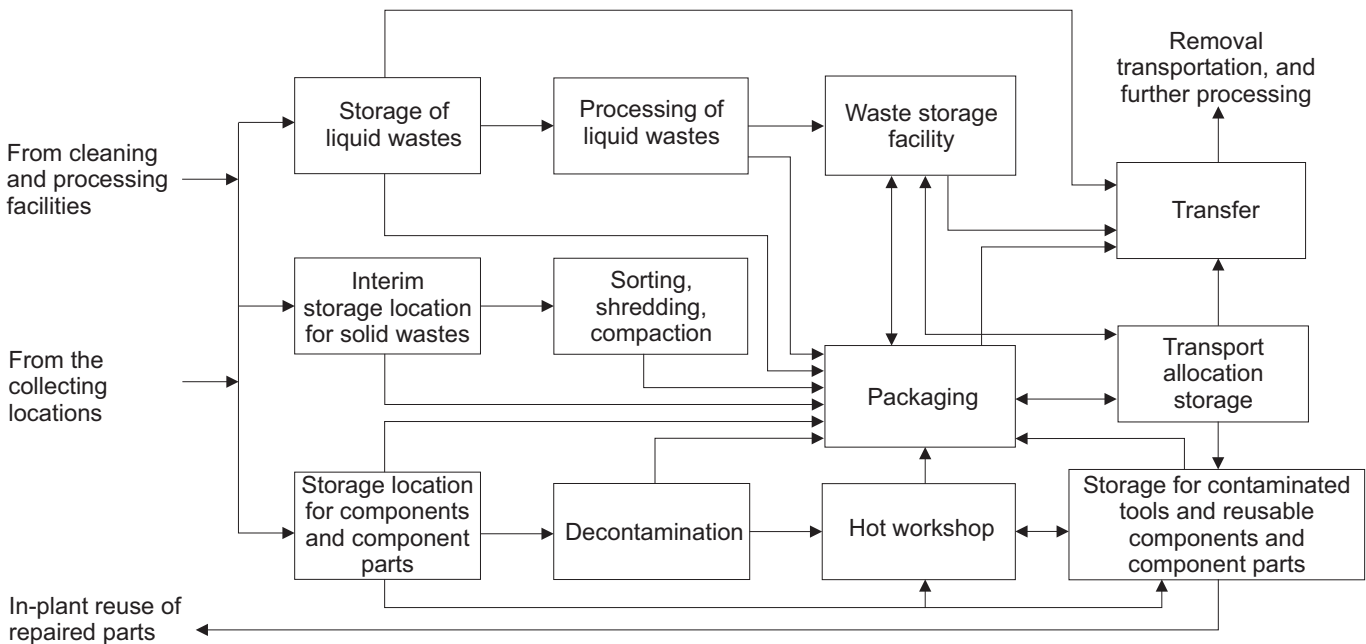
Removal transportation, and further processing

From cleaning and processing facilities

From the collecting locations

Storage of liquid wastes

Processing of liquid wastes

Waste storage facility

Transfer

Interim storage location for solid wastes

Sorting, shredding, compaction

Packaging

Transport allocation storage

Storage location for components and component parts

Decontamination

Hot workshop

Storage for contaminated tools and reusable components and component parts

In-plant reuse of repaired parts